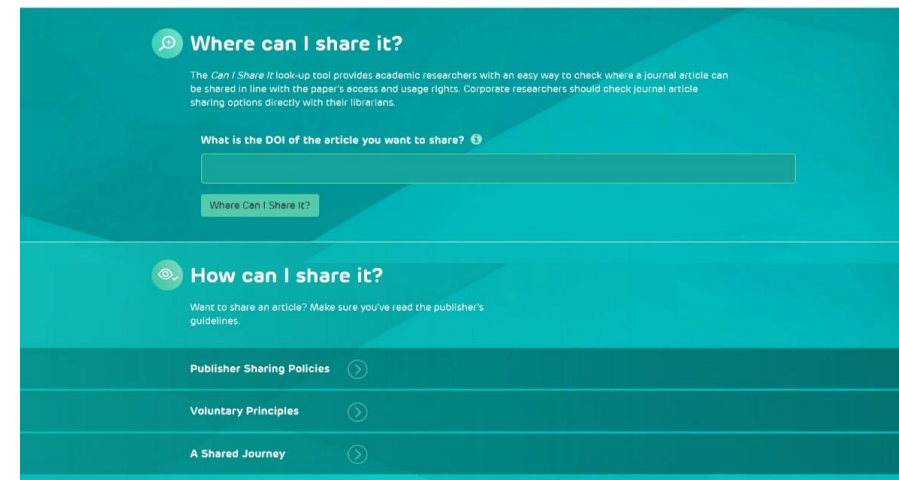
Where can I share it?

The Can I Share It look-up tool provides academic researchers with an easy way to check where a journal article can be shared in line with the paper's access and usage rights. Corporate researchers should check journal article sharing options directly with their librarians.

What is the DOI of the article you want to share?

Where Can I Share It?

How can I share it?

Want to share an article? Make sure you've read the publisher's guidelines.

Publisher Sharing Policies

Voluntary Principles

A Shared Journey